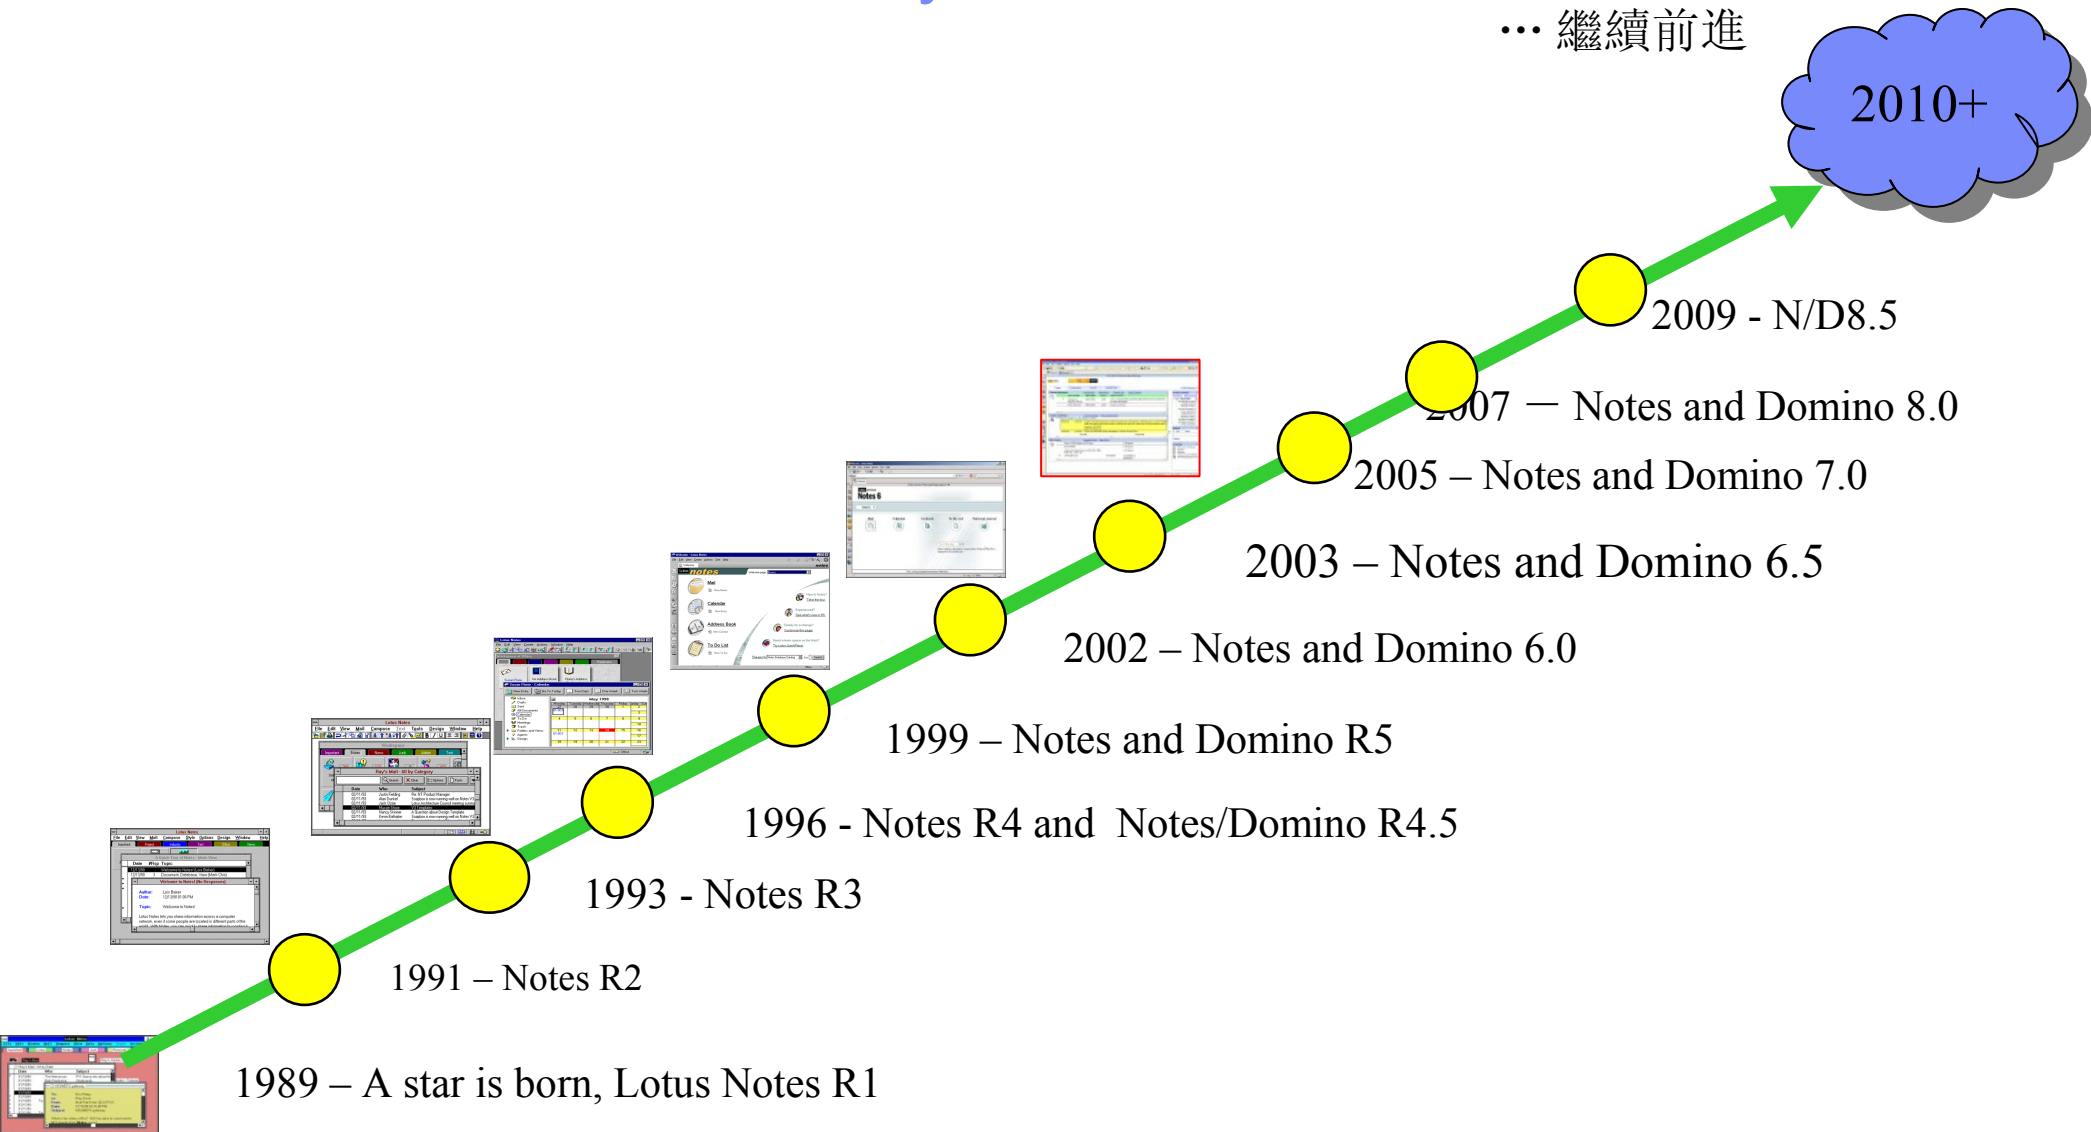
…繼續前進

2010+

2009 - N/D8.5

2007 — Notes and Domino 8.0

2005 – Notes and Domino 7.0

2003 – Notes and Domino 6.5

2002 – Notes and Domino 6.0

1999 – Notes and Domino R5

1996 - Notes R4 and Notes/Domino R4.5

1993 - Notes R3

1991 – Notes R2

1989 – A star is born, Lotus Notes R1